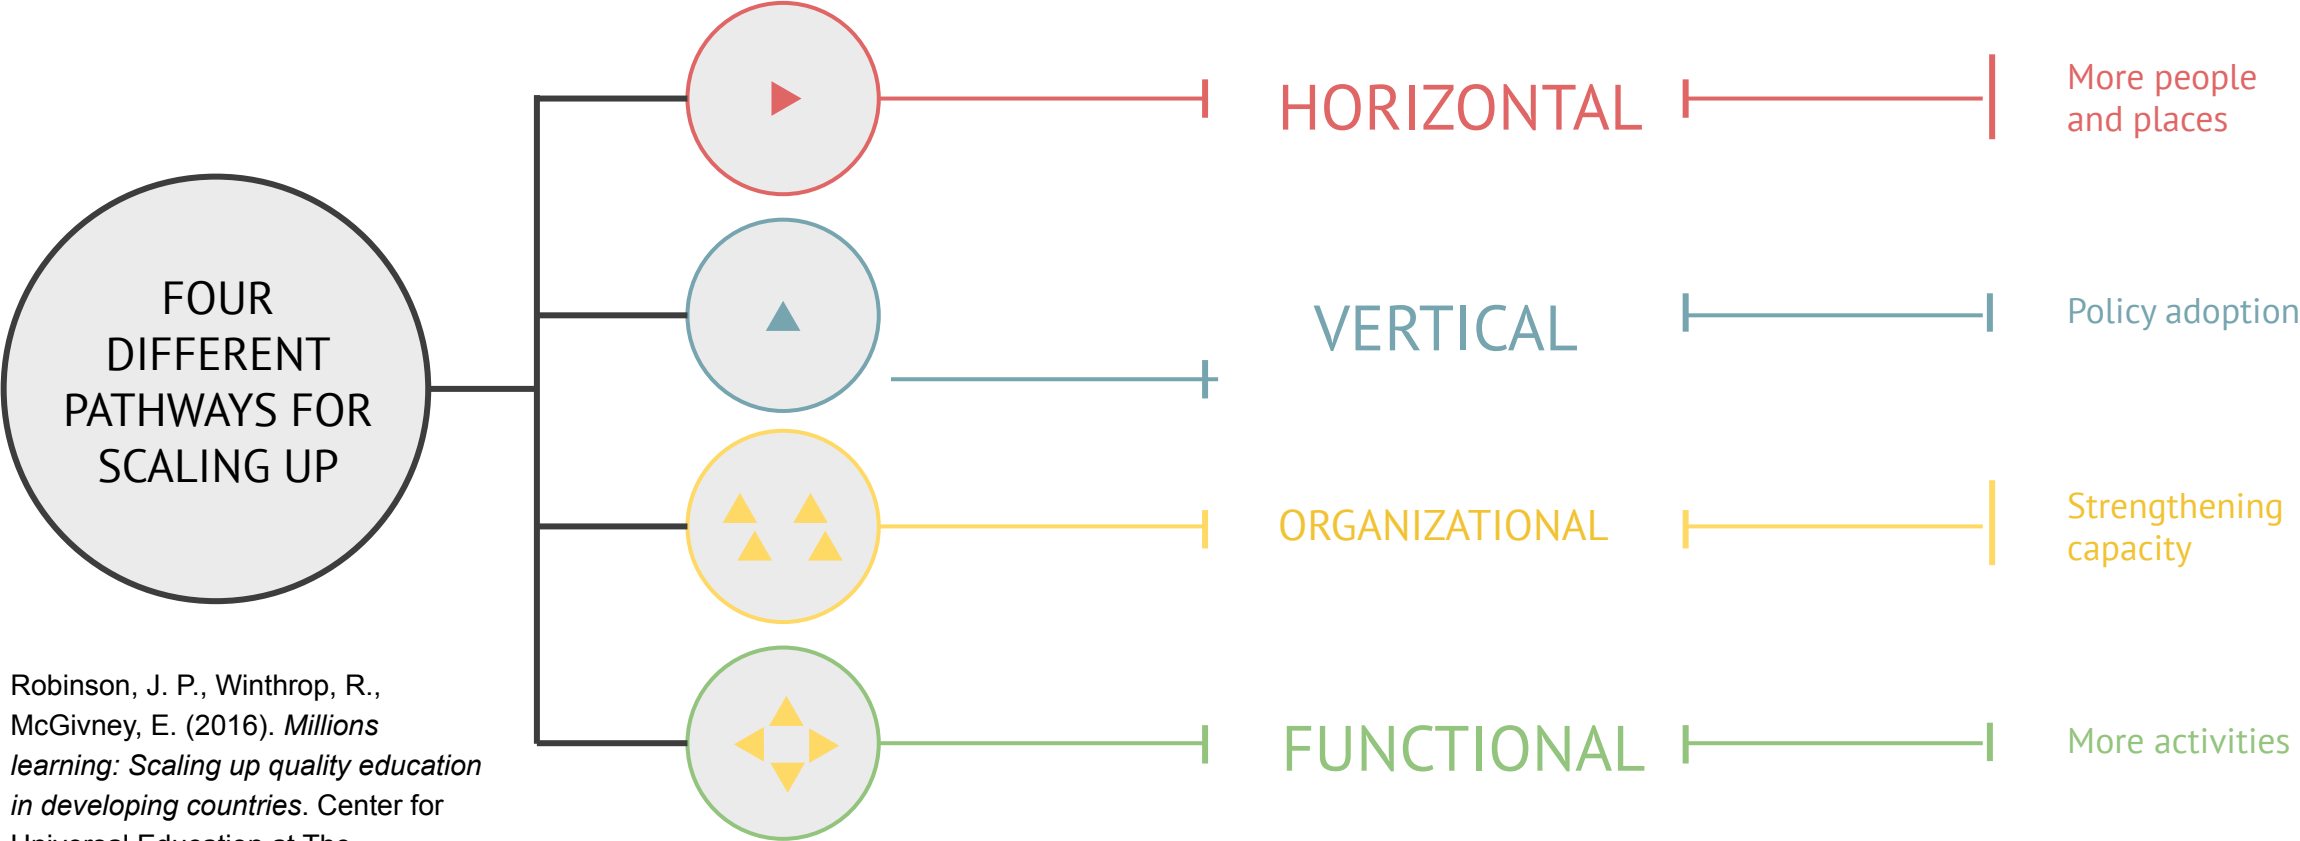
FOUR DIFFERENT PATHWAYS FOR SCALING UP

HORIZONTAL

More people and places

VERTICAL

Policy adoption

ORGANIZATIONAL

Strengthening capacity

FUNCTIONAL

More activities

Robinson, J. P., Winthrop, R., McGivney, E. (2016). *Millions learning: Scaling up quality education in developing countries*. Center for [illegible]